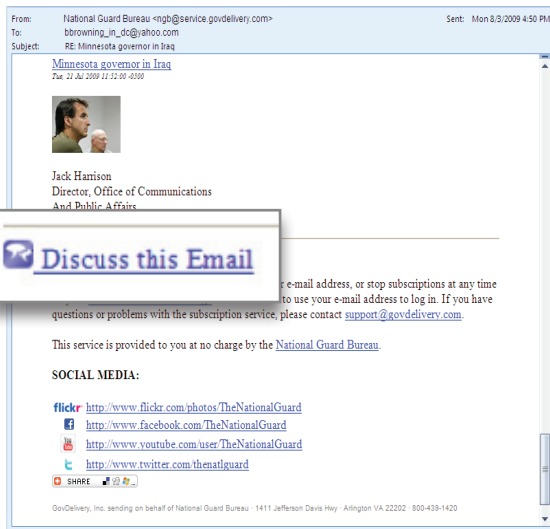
From: National Guard Bureau <ngb@service.govdelivery.com>
To: bbrowning_in_dc@yahoo.com
Subject: RE: Minnesota governor in Iraq
Sent: Mon 8/3/2009 4:50 PM

Minnesota governor in Iraq
Tue, 21 Jul 2009 11:52:00 -0500

Jack Harrison
Director, Office of Communications
And Public Affairs

Discuss this Email

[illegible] r e-mail address, or stop subscriptions at any time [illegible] to use your e-mail address to log in. If you have questions or problems with the subscription service, please contact support@govdelivery.com.

This service is provided to you at no charge by the National Guard Bureau.

SOCIAL MEDIA:

flickr http://www.flickr.com/photos/TheNationalGuard
http://www.facebook.com/TheNationalGuard
http://www.youtube.com/user/TheNationalGuard
http://www.twitter.com/thenatlguard

SHARE

GovDelivery, Inc. sending on behalf of National Guard Bureau · 1411 Jefferson Davis Hwy · Arlington VA 22202 · 800-439-1420